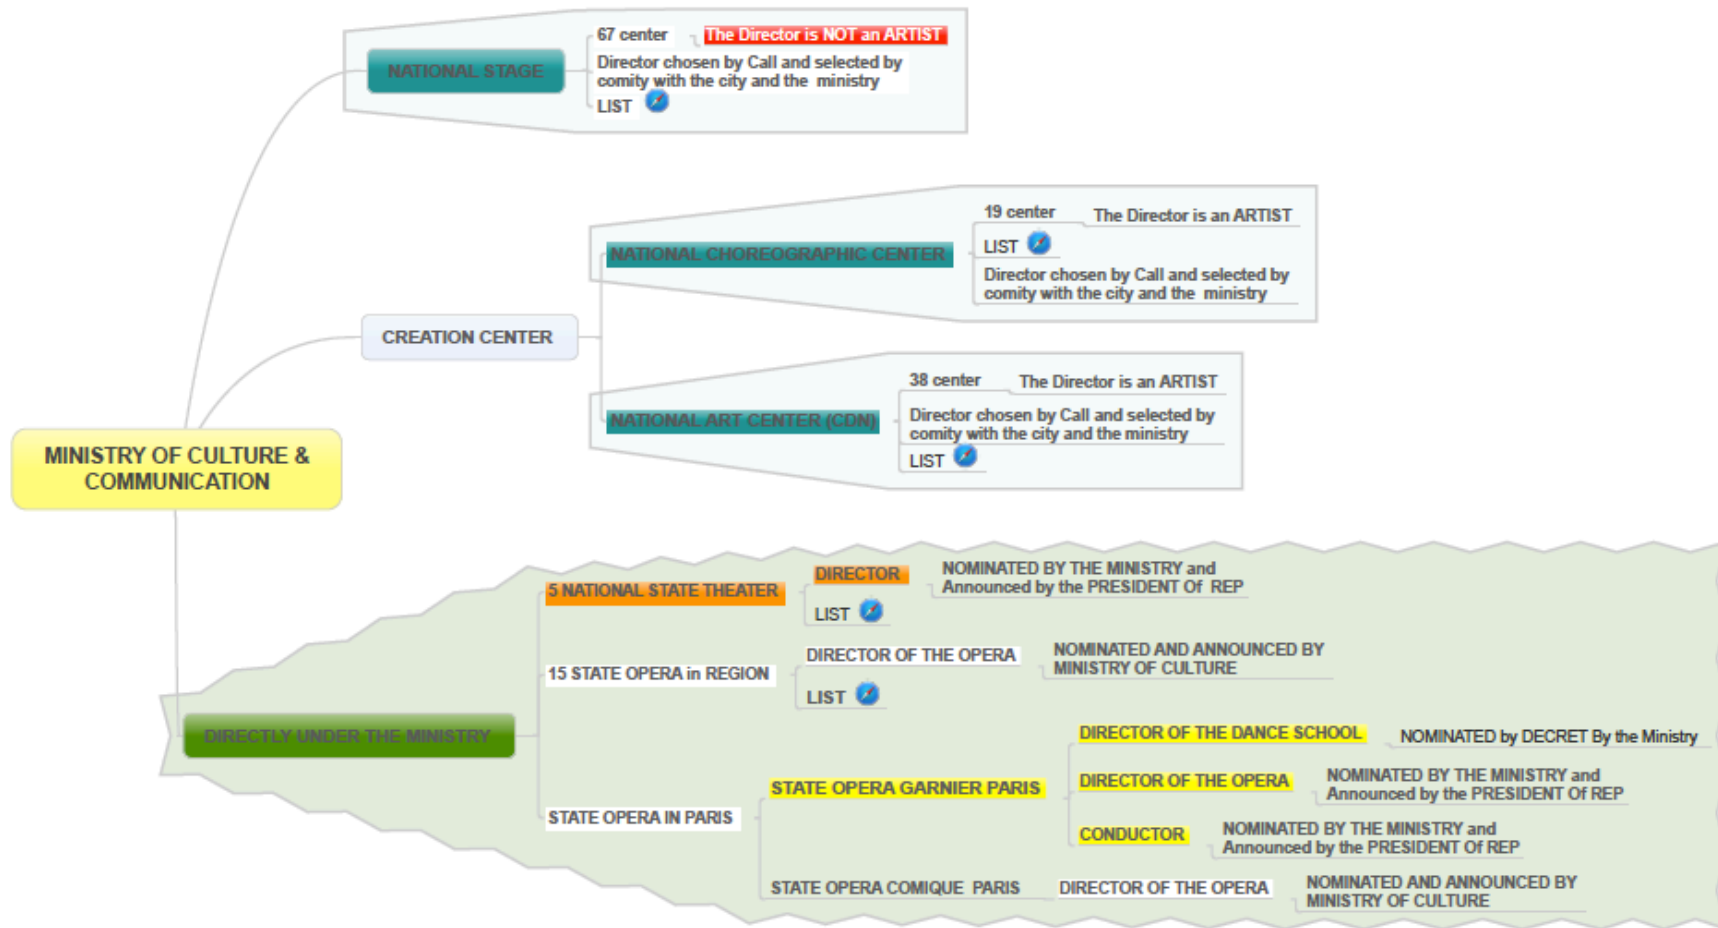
NATIONAL STAGE

67 center

The Director is NOT an ARTIST

Director chosen by Call and selected by comity with the city and the ministry

LIST

CREATION CENTER

NATIONAL CHOREOGRAPHIC CENTER

19 center

The Director is an ARTIST

LIST

Director chosen by Call and selected by comity with the city and the ministry

NATIONAL ART CENTER (CDN)

38 center

The Director is an ARTIST

Director chosen by Call and selected by comity with the city and the ministry

LIST

MINISTRY OF CULTURE & COMMUNICATION

DIRECTLY UNDER THE MINISTRY

5 NATIONAL STATE THEATER

DIRECTOR

NOMINATED BY THE MINISTRY and Announced by the PRESIDENT Of REP

LIST

15 STATE OPERA in REGION

DIRECTOR OF THE OPERA

NOMINATED AND ANNOUNCED BY MINISTRY OF CULTURE

LIST

STATE OPERA IN PARIS

STATE OPERA GARNIER PARIS

DIRECTOR OF THE DANCE SCHOOL

NOMINATED by DECRET By the Ministry

DIRECTOR OF THE OPERA

NOMINATED BY THE MINISTRY and Announced by the PRESIDENT Of REP

CONDUCTOR

NOMINATED BY THE MINISTRY and Announced by the PRESIDENT Of REP

STATE OPERA COMIQUE PARIS

DIRECTOR OF THE OPERA

NOMINATED AND ANNOUNCED BY MINISTRY OF CULTURE